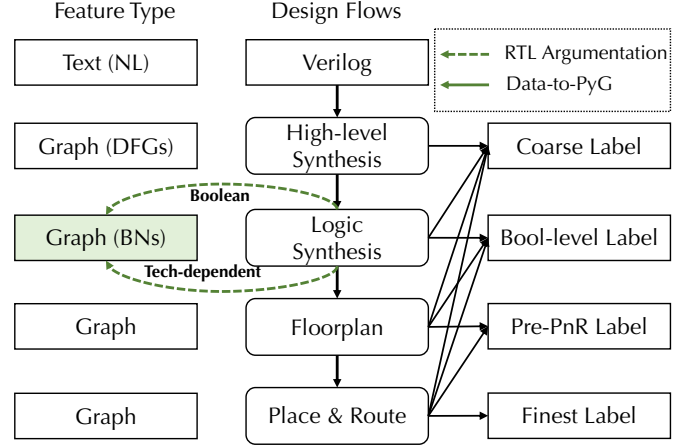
Feature Type

Design Flows

RTL Argumentation

Data-to-PyG

Text (NL)

Verilog

Graph (DFGs)

High-level Synthesis

Coarse Label

Boolean

Graph (BNs)

Logic Synthesis

Bool-level Label

Tech-dependent

Graph

Floorplan

Pre-PnR Label

Graph

Place & Route

Finest Label